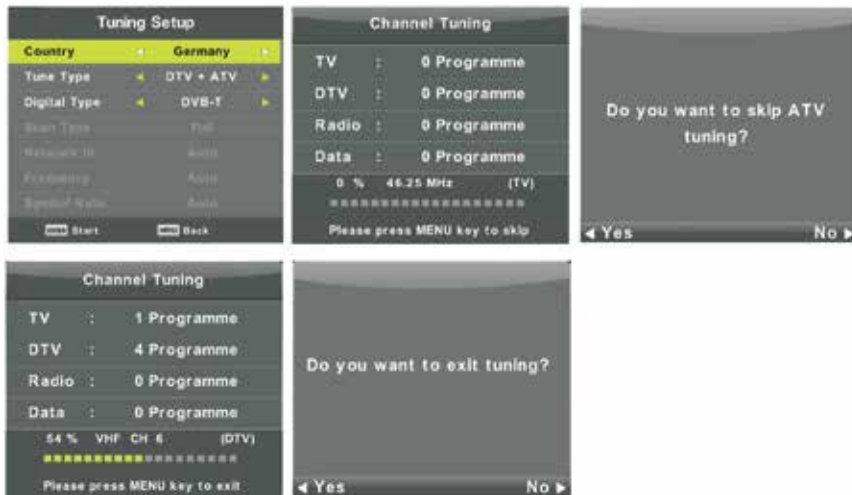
Tuning Setup

| | | |
|---|---|---|
| Country | ◄ Germany ► | |
| Tune Type | ◄ DTV + ATV ► | |
| Digital Type | ◄ DVB-T ► | |
| Scan Type | Full | |
| Network ID | Auto | |
| Frequency | Auto | |
| Symbol Rate | Auto | |

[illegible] Start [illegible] Back

Channel Tuning

TV : 0 Programme

DTV : 0 Programme

Radio : 0 Programme

Data : 0 Programme

0 % 46.25 MHz (TV)

Please press MENU key to skip

Do you want to skip ATV tuning?

◄ Yes No ►

Channel Tuning

TV : 1 Programme

DTV : 4 Programme

Radio : 0 Programme

Data : 0 Programme

54 % VHF CH 6 (DTV)

Please press MENU key to exit

Do you want to exit tuning?

◄ Yes No ►